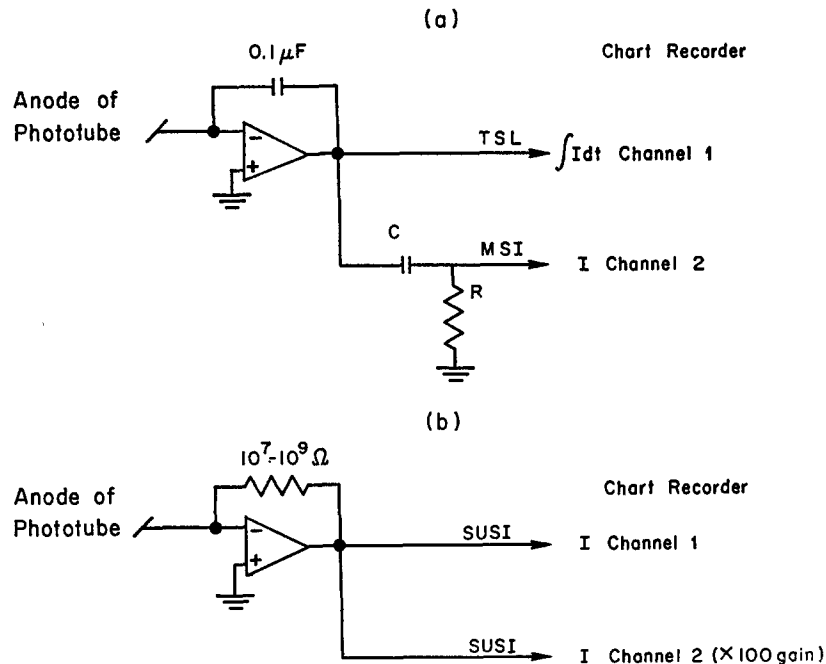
(a)

0.1 $\mu$F

Chart Recorder

Anode of Phototube

-

+

TSL

$\int$Idt Channel 1

C

MSI

I Channel 2

R

(b)

$10^7$-$10^9$ $\Omega$

Chart Recorder

Anode of Phototube

-

+

SUSI

I Channel 1

SUSI

I Channel 2 (×100 gain)